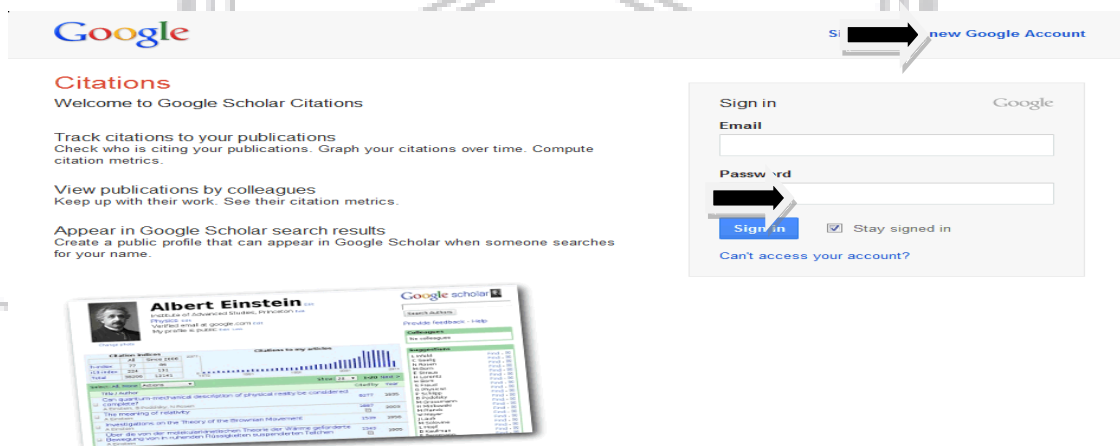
Google

Si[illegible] new Google Account

Citations
Welcome to Google Scholar Citations

Track citations to your publications
Check who is citing your publications. Graph your citations over time. Compute citation metrics.

View publications by colleagues
Keep up with their work. See their citation metrics.

Appear in Google Scholar search results
Create a public profile that can appear in Google Scholar when someone searches for your name.

Albert Einstein
Institute of Advanced Studies, Princeton
Physics
Google scholar
Citations to my articles
Citation indices
All
Since 2006
Title / Author
Cited by
Year
Can quantum-mechanical description of physical reality be considered complete?
The meaning of relativity
Investigations on the Theory of the Brownian Movement
Colleagues
Suggestions
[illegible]

Sign in
Google
Email
Password
Sign in
Stay signed in
Can't access your account?